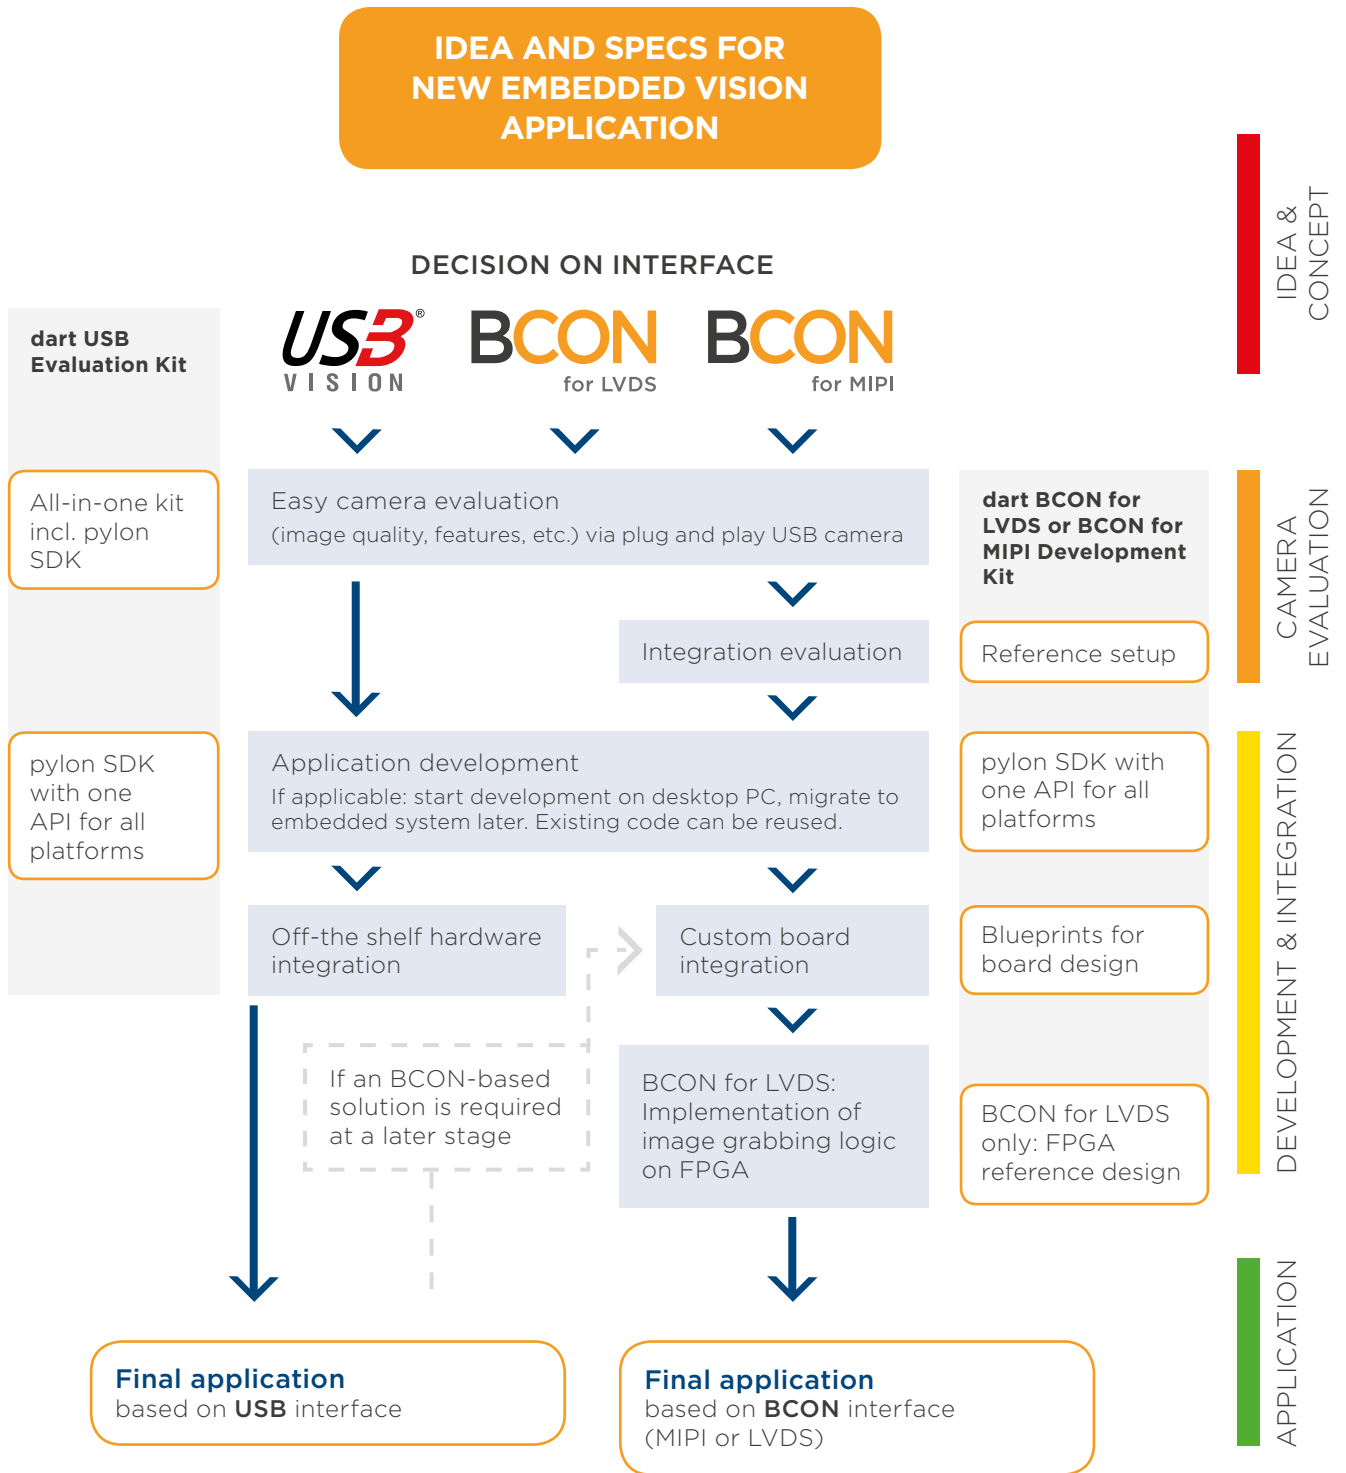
IDEA AND SPECS FOR NEW EMBEDDED VISION APPLICATION

IDEA & CONCEPT

DECISION ON INTERFACE

dart USB Evaluation Kit

USB3 VISION®

BCON for LVDS

BCON for MIPI

All-in-one kit incl. pylon SDK

Easy camera evaluation
(image quality, features, etc.) via plug and play USB camera

dart BCON for LVDS or BCON for MIPI Development Kit

CAMERA EVALUATION

Integration evaluation

Reference setup

pylon SDK with one API for all platforms

Application development
If applicable: start development on desktop PC, migrate to embedded system later. Existing code can be reused.

pylon SDK with one API for all platforms

DEVELOPMENT & INTEGRATION

Off-the shelf hardware integration

Custom board integration

Blueprints for board design

If an BCON-based solution is required at a later stage

BCON for LVDS: Implementation of image grabbing logic on FPGA

BCON for LVDS only: FPGA reference design

APPLICATION

Final application
based on USB interface

Final application
based on BCON interface (MIPI or LVDS)